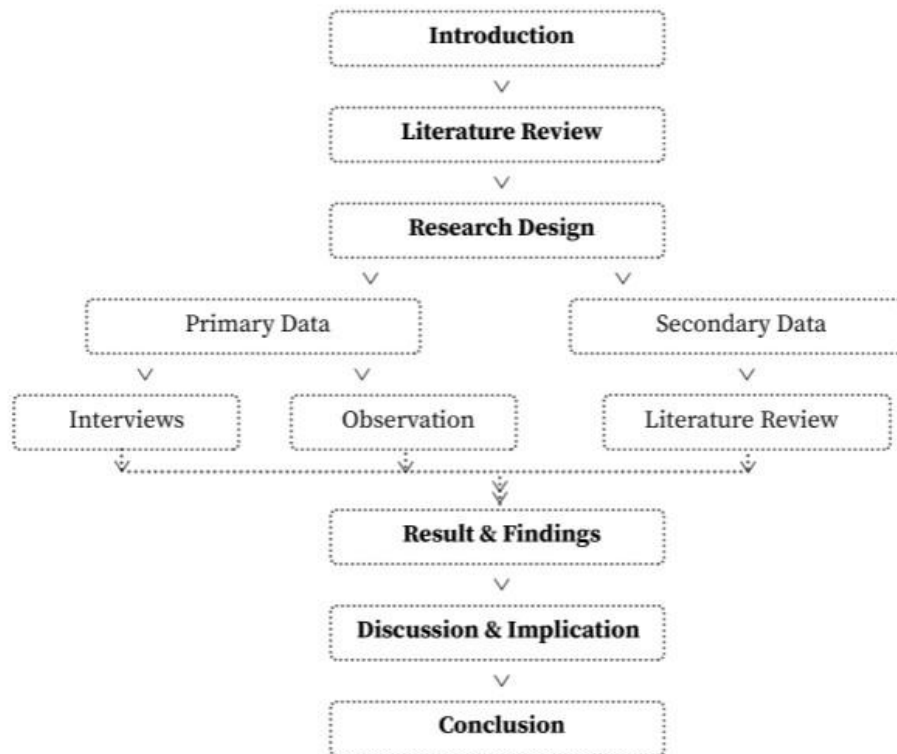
**Introduction**

**Literature Review**

**Research Design**

Primary Data

Secondary Data

Interviews

Observation

Literature Review

**Result & Findings**

**Discussion & Implication**

**Conclusion**